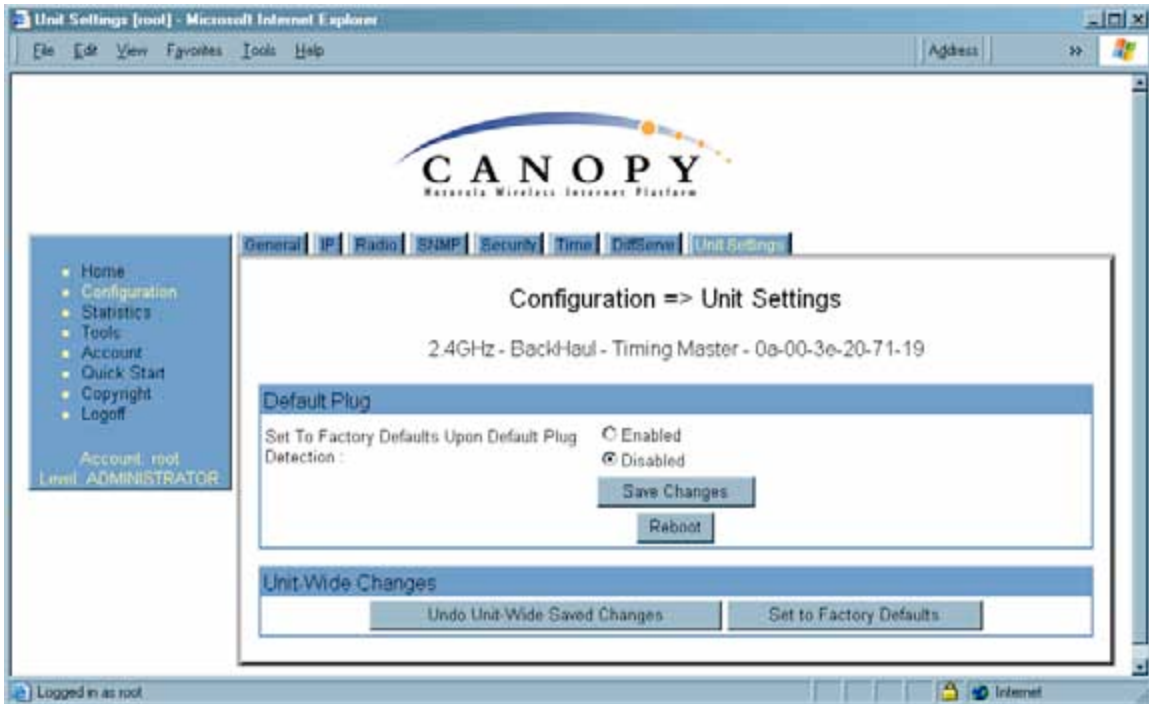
Unit Settings [root] - Microsoft Internet Explorer

File Edit View Favorites Tools Help

Address

»

CANOPY
Motorola Wireless Internet Platform

General IP Radio SNMP Security Time DiffServ Unit Settings

- Home
- Configuration
- Statistics
- Tools
- Account
- Quick Start
- Copyright
- Logoff

Account: root
Level: ADMINISTRATOR

Configuration => Unit Settings

2.4GHz - BackHaul - Timing Master - 0a-00-3e-20-71-19

Default Plug

Set To Factory Defaults Upon Default Plug Detection :

Enabled

Disabled

Save Changes

Reboot

Unit-Wide Changes

Undo Unit-Wide Saved Changes

Set to Factory Defaults

Logged in as root

Internet